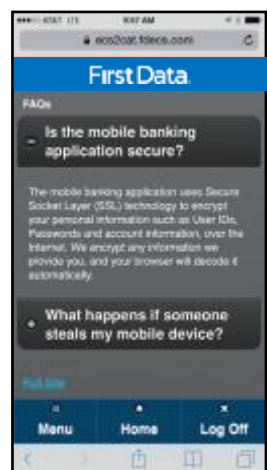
●●●○○ AT&T LTE 9:57 AM

ecs2cat.fdecs.com

First Data.

FAQs

– Is the mobile banking application secure?

The mobile banking application uses Secure Socket Layer (SSL) technology to encrypt your personal information such as User IDs, Passwords and account information, over the Internet. We encrypt any information we provide you, and your browser will decode it automatically.

+ What happens if someone steals my mobile device?

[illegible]

Menu

Home

Log Off